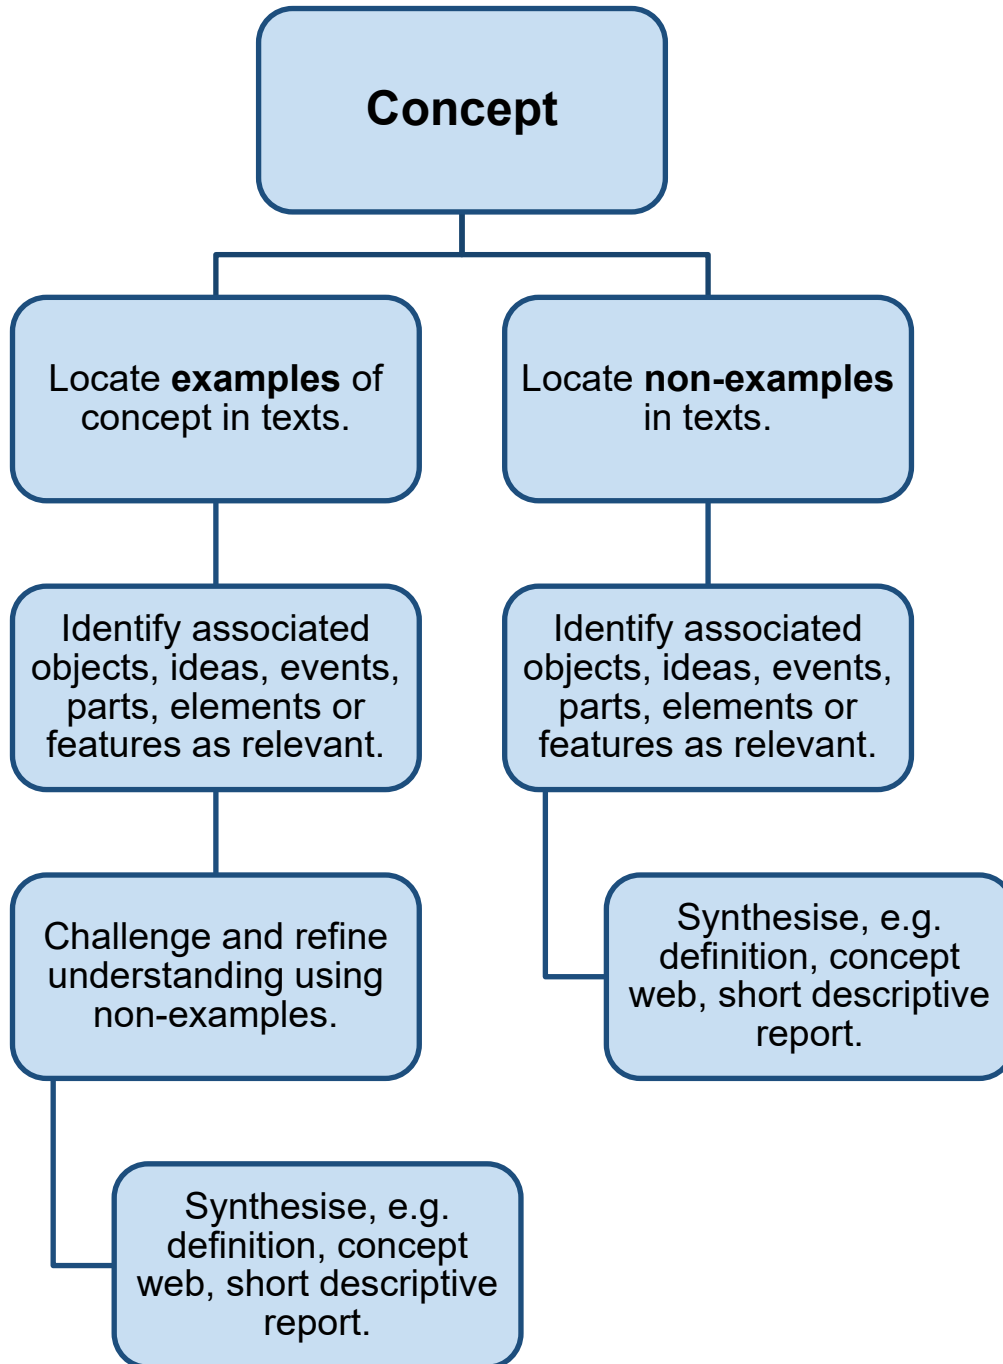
Concept

Locate **examples** of concept in texts.

Identify associated objects, ideas, events, parts, elements or features as relevant.

Challenge and refine understanding using non-examples.

Synthesise, e.g. definition, concept web, short descriptive report.

Locate **non-examples** in texts.

Identify associated objects, ideas, events, parts, elements or features as relevant.

Synthesise, e.g. definition, concept web, short descriptive report.